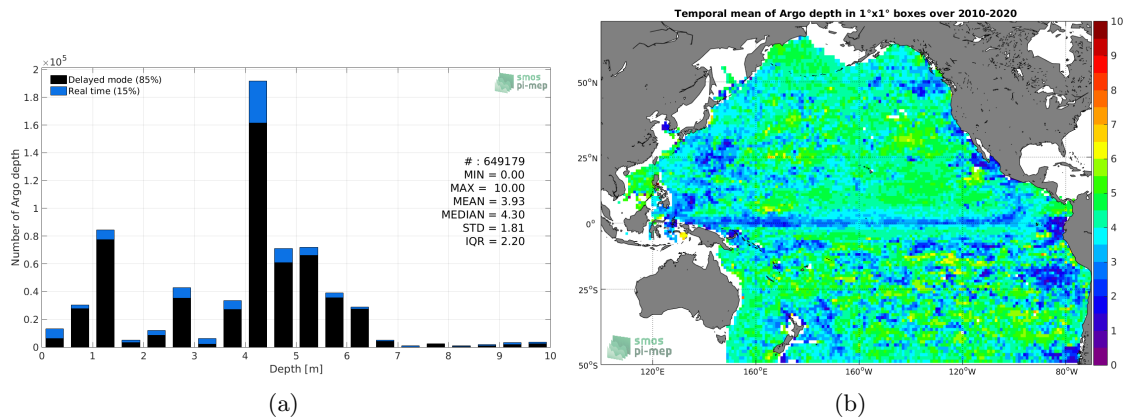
$\times10^5$

2

1.8

1.6

1.4

1.2

1

0.8

0.6

0.4

0.2

0

Number of Argo depth

Delayed mode (85%)
Real time (15%)

smos pi-mep

# : 649179
MIN = 0.00
MAX = 10.00
MEAN = 3.93
MEDIAN = 4.30
STD = 1.81
IQR = 2.20

0 1 2 3 4 5 6 7 8 9 10

Depth [m]

(a)

Temporal mean of Argo depth in 1°x1° boxes over 2010-2020

50°N

25°N

0°

25°S

50°S

120°E 160°E 160°W 120°W 80°W

smos pi-mep

10 9 8 7 6 5 4 3 2 1 0

(b)